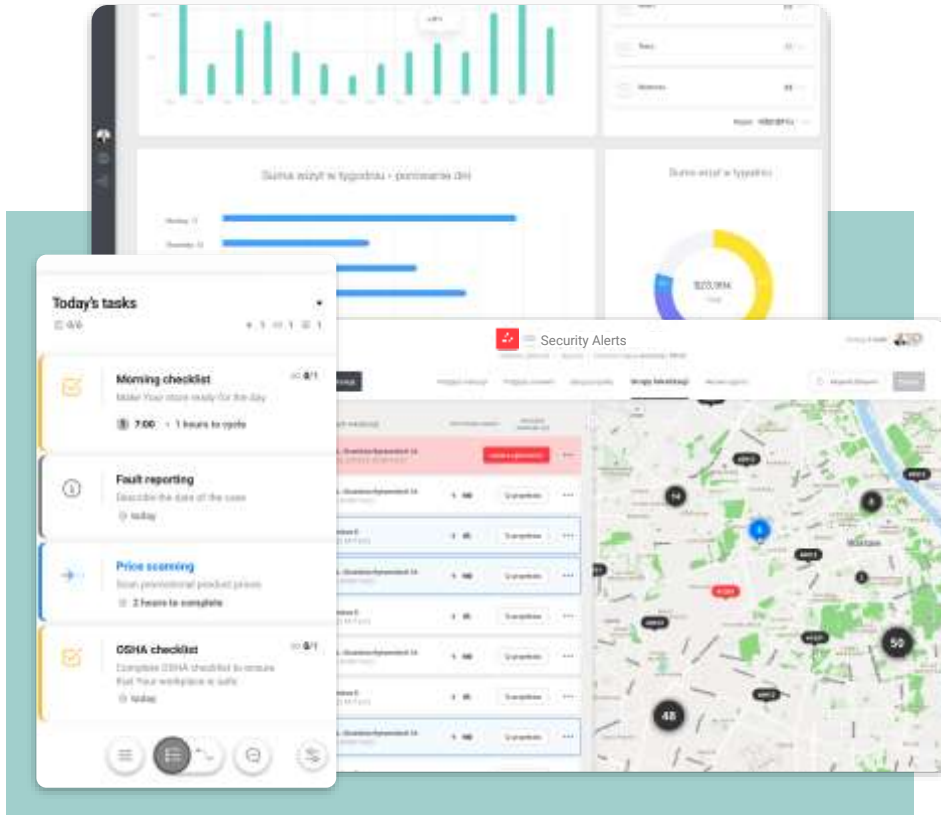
Suma wizyt w tygodniu - porównanie dni

Suma wizyt w tygodniu

$223,984

Today's tasks

0/6

Morning checklist

0/1

Make Your store ready for the day

7:00 · 1 hours to cycle

Fault reporting

Describe the data of the case

today

Price scanning

Scan promotional product prices

2 hours to complete

OSHA checklist

0/1

Complete OSHA checklist to ensure that Your workplace is safe

today

Security Alerts

14

6

50

48